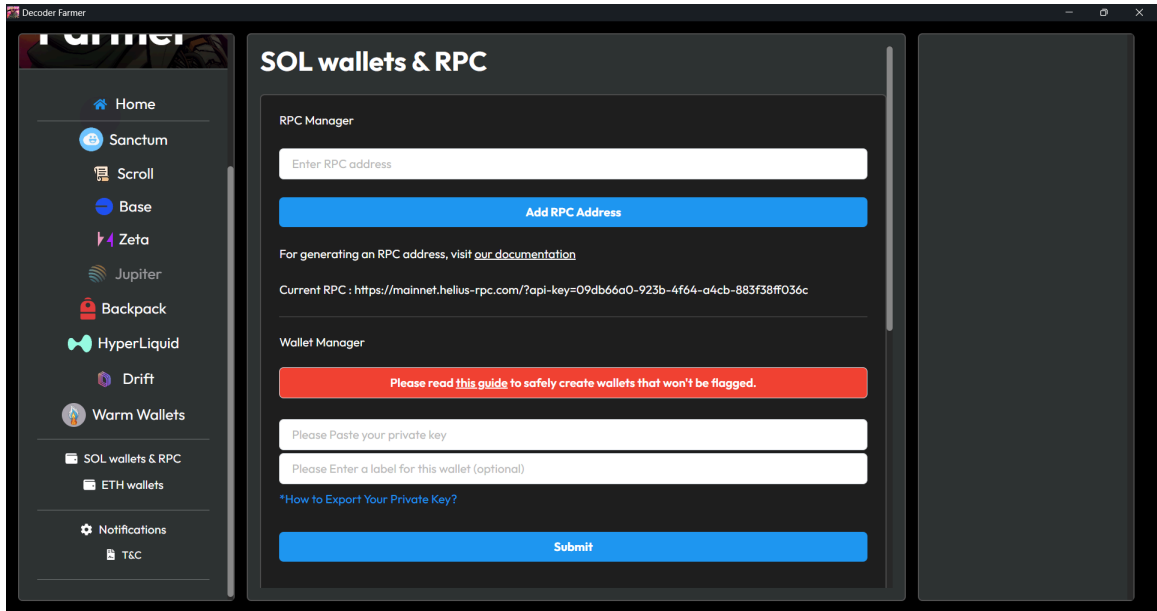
Decoder Farmer

Farmer

Home

Sanctum

Scroll

Base

Zeta

Jupiter

Backpack

HyperLiquid

Drift

Warm Wallets

SOL wallets & RPC

ETH wallets

Notifications

T&C

SOL wallets & RPC

RPC Manager

Enter RPC address

Add RPC Address

For generating an RPC address, visit our documentation

Current RPC : https://mainnet.helius-rpc.com/?api-key=09db66a0-923b-4f64-a4cb-883f38ff036c

Wallet Manager

Please read this guide to safely create wallets that won't be flagged.

Please Paste your private key

Please Enter a label for this wallet (optional)

*How to Export Your Private Key?

Submit